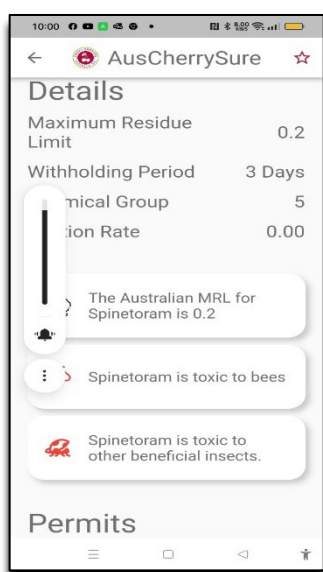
10:00

←

AusCherrySure

☆

Details

Maximum Residue Limit 0.2

Withholding Period 3 Days

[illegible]mical Group 5

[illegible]tion Rate 0.00

The Australian MRL for Spinetoram is 0.2

Spinetoram is toxic to bees

Spinetoram is toxic to other beneficial insects.

Permits